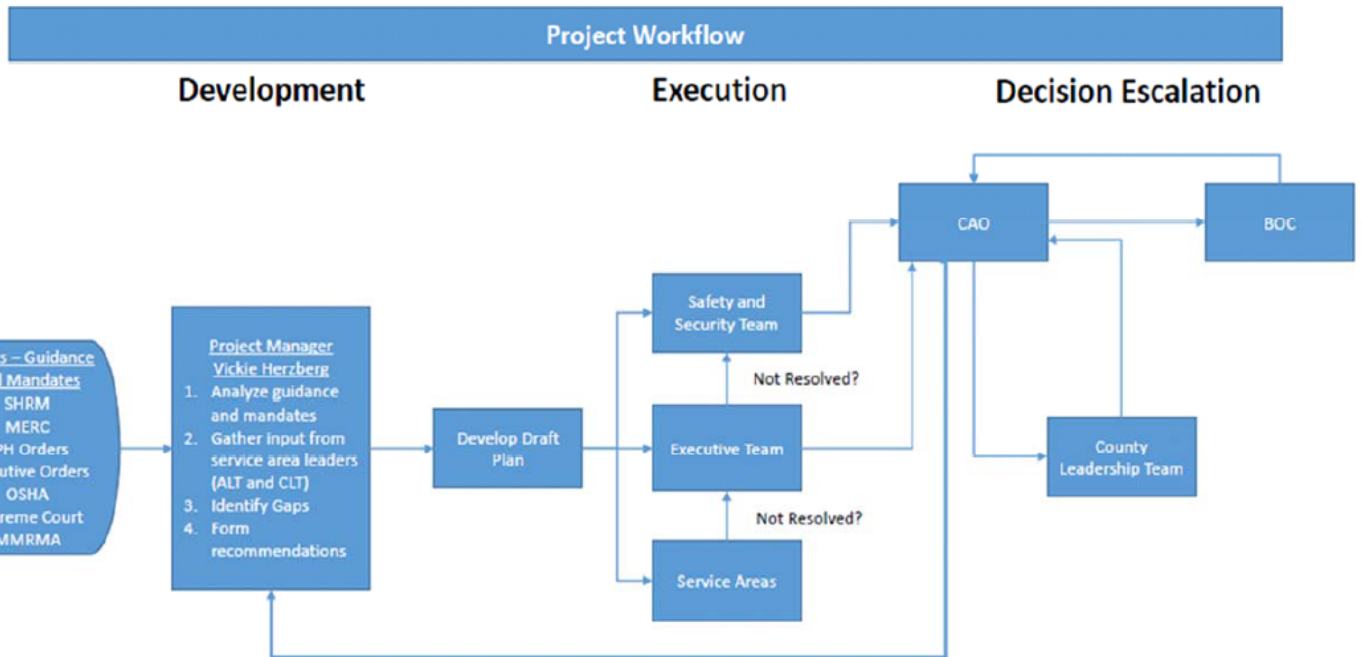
Project Workflow

Development

Execution

Decision Escalation

s – Guidance
l Mandates
SHRM
MERC
PH Orders
utive Orders
OSHA
reme Court
MMRMA

Project Manager
Vickie Herzberg
1. Analyze guidance and mandates
2. Gather input from service area leaders (ALT and CLT)
3. Identify Gaps
4. Form recommendations

Develop Draft Plan

Safety and Security Team

Not Resolved?

Executive Team

Not Resolved?

Service Areas

CAO

BOC

County Leadership Team